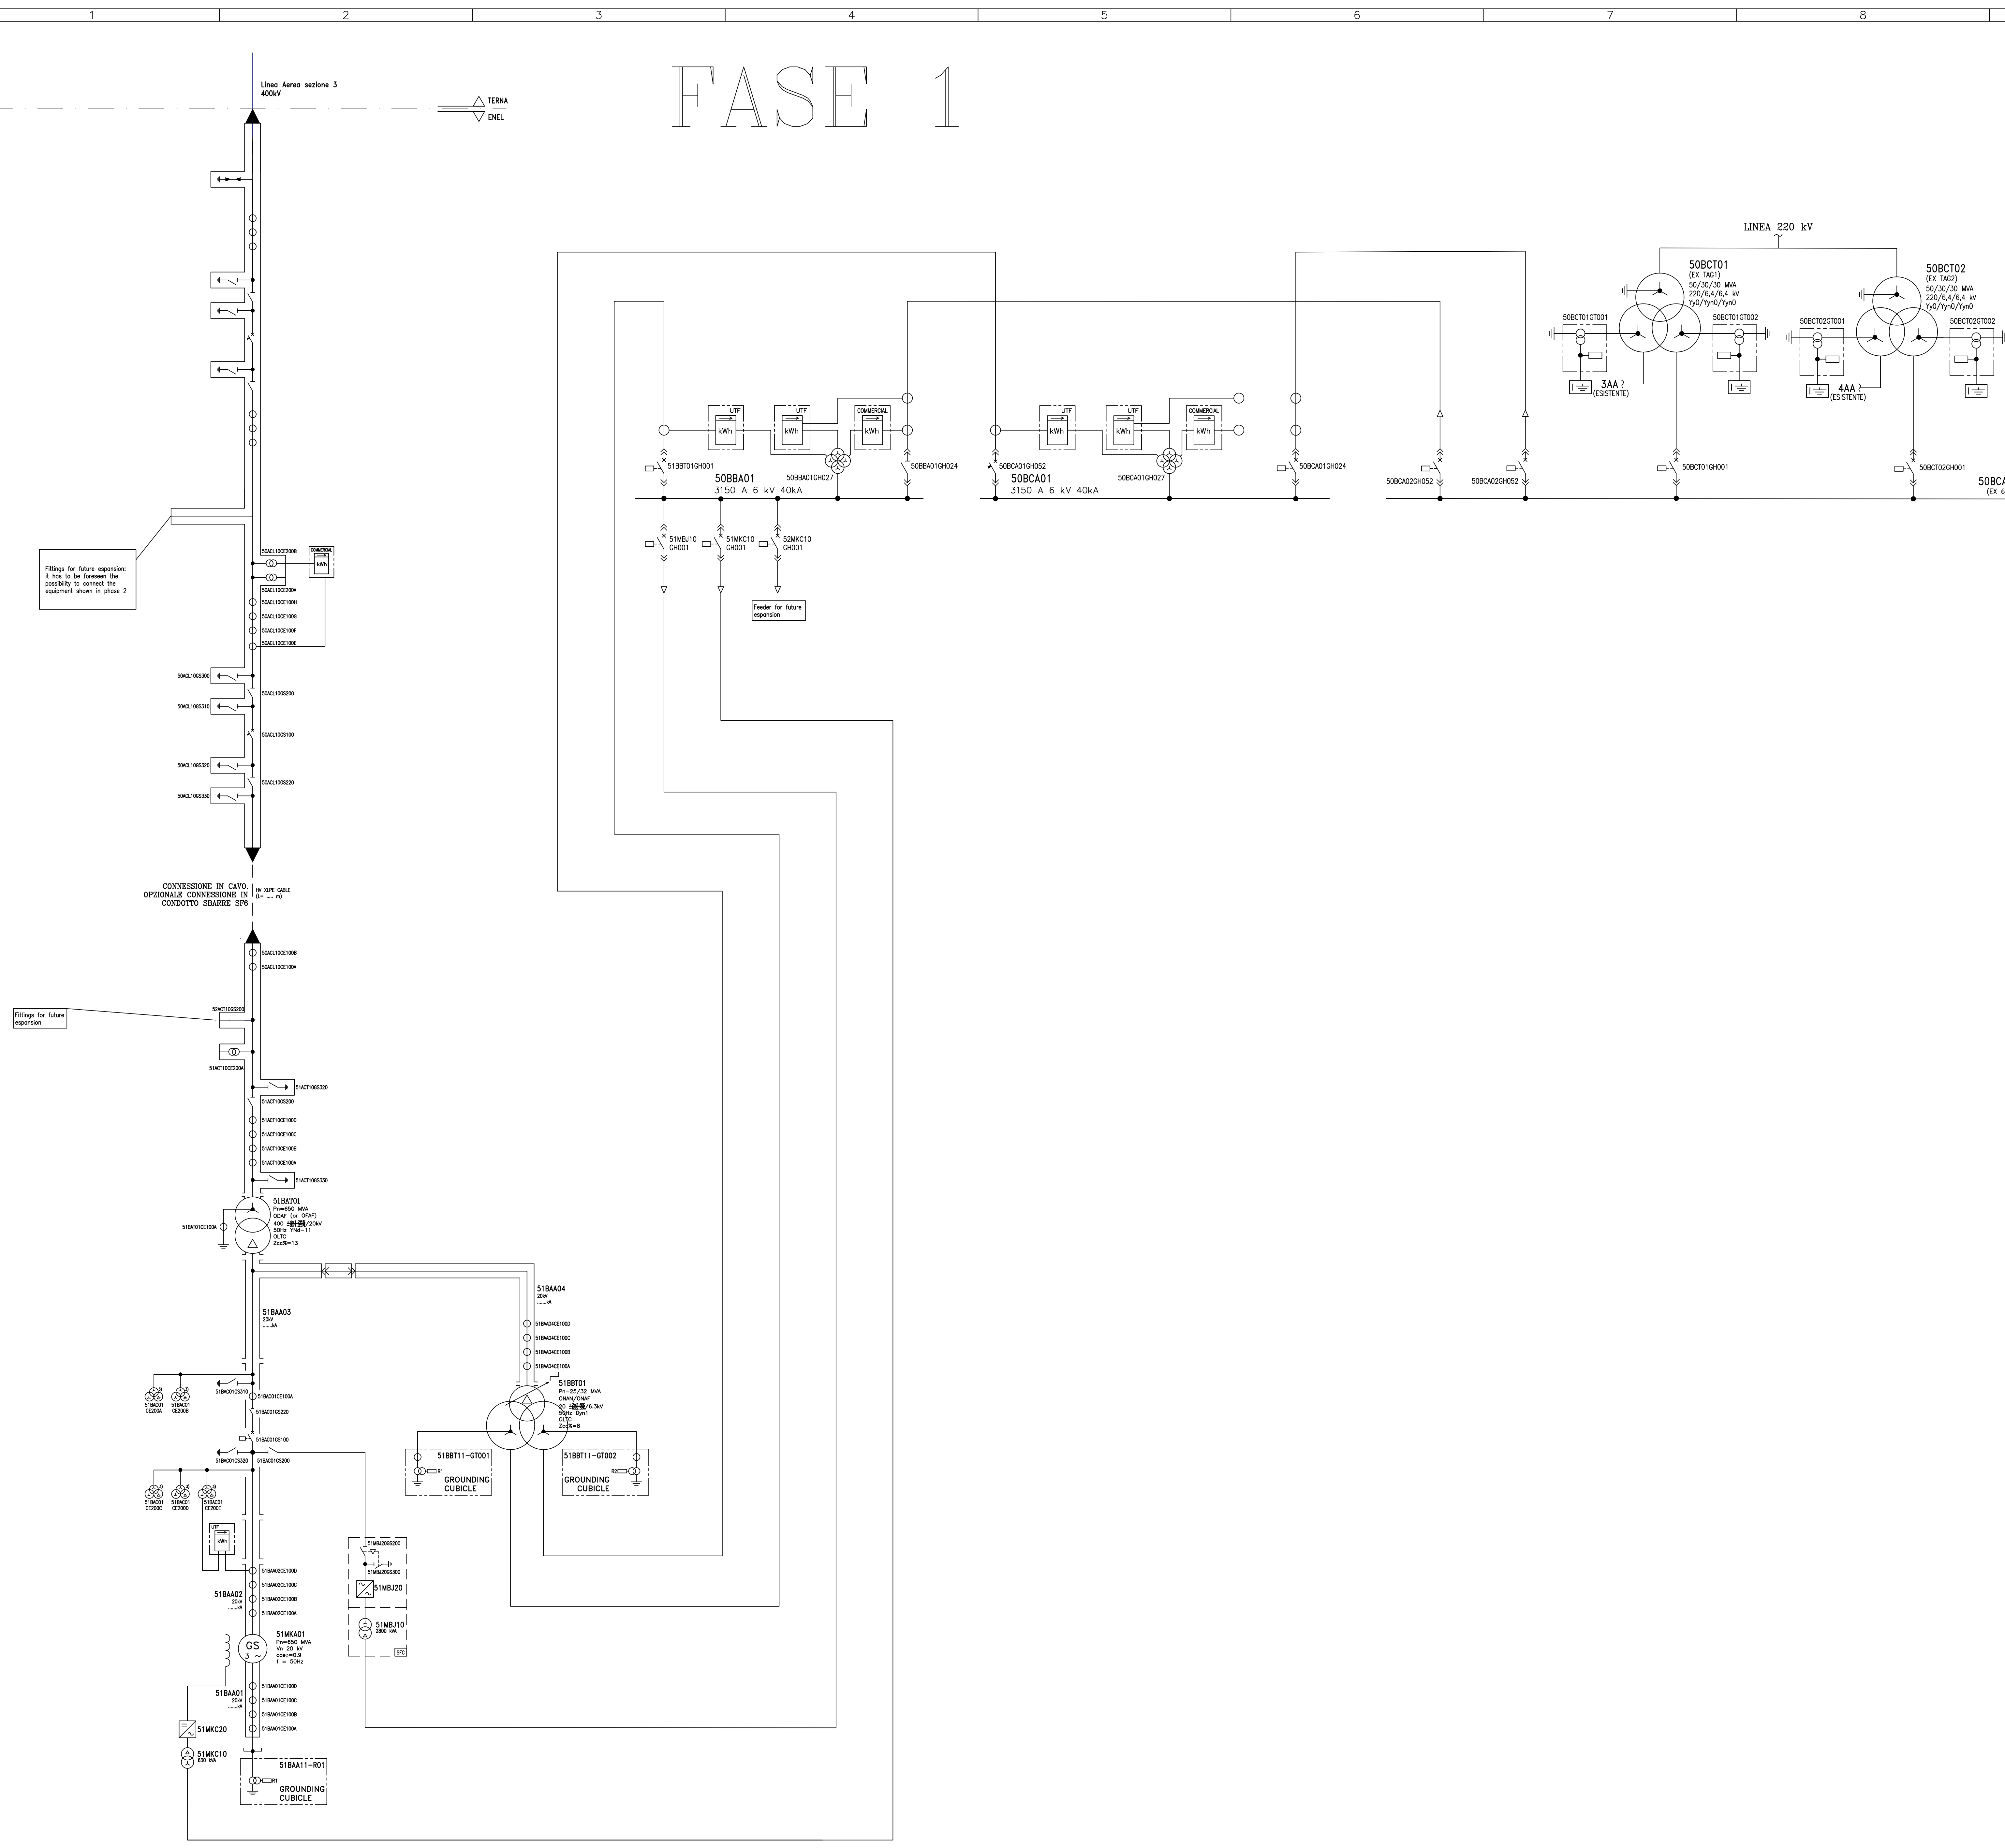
1 2 3 4 5 6 7 8

FASE 1

Linea Aerea sezione 3
400kV

TERNA
ENEL

LINEA 220 kV

50BCT01
(EX TAG1)
50/30/30 MVA
220/6,4/6,4 kV
Yy0/Yyn0/Yyn0

50BCT02
(EX TAG2)
50/30/30 MVA
220/6,4/6,4 kV
Yy0/Yyn0/Yyn0

50BCT01GT001
50BCT01GT002
50BCT02GT001
50BCT02GT002

3AA
(ESISTENTE)

4AA
(ESISTENTE)

UTF
kWh
UTF
kWh
COMMERCIAL
kWh

UTF
kWh
UTF
kWh
COMMERCIAL
kWh

51BBT01GH001
50BBA01
3150 A 6 kV 40kA
50BBA01GH027
50BBA01GH024

50BCA01GH052
50BCA01
3150 A 6 kV 40kA
50BCA01GH027
50BCA01GH024

50BCA02GH052
50BCA02GH052
50BCT01GH001
50BCT02GH001
50BCA
(EX 6

51MBJ10
GH001
51MKC10
GH001
52MKC10
GH001

Feeder for future espansion

Fittings for future espansion: it has to be foreseen the possibility to connect the equipment shown in phase 2

50ACL10CE200B
COMMERCIAL
kWh
50ACL10CE200A
50ACL10CE100H
50ACL10CE100G
50ACL10CE100F
50ACL10CE100E

50ACL10GS300
50ACL10GS200
50ACL10GS310
50ACL10GS100
50ACL10GS320
50ACL10GS220
50ACL10GS330

CONNESSIONE IN CAVO.
OPZIONALE CONNESSIONE IN
CONDOTTO SBARRE SF6

HV XLPE CABLE
(L= __ m)

50ACL10CE100B
50ACL10CE100A

Fittings for future espansion

50ACT10GS200
51ACT10CE200A
51ACT10GS320
51ACT10GS200
51ACT10CE100D
51ACT10CE100C
51ACT10CE100B
51ACT10CE100A
51ACT10GS330

51BAT01
Pn=650 MVA
ODAF (or OFAF)
400 kV/20kV
50Hz YNd-11
OLTC
Zcc%=13

51BAT01CE100A

51BAA03
20kV
__kA

51BAA04
20kV
__kA

51BAA04CE100D
51BAA04CE100C
51BAA04CE100B
51BAA04CE100A

51BBT01
Pn=25/32 MVA
ONAN/ONAF
20 kV/6.3kV
50Hz Dyn1
OLTC
Zcc%=8

51BBT11-GT001
R1
GROUNDING
CUBICLE

51BBT11-GT002
R2
GROUNDING
CUBICLE

51BAC01
CE200A
51BAC01
CE200B
51BAC01GS310
51BAC01CE100A
51BAC01GS220
51BAC01GS100
51BAC01GS320
51BAC01GS200

51BAC01
CE200C
51BAC01
CE200D
51BAC01
CE200E

UTF
kWh

51MBJ20GS200
51MBJ20GS300
51MBJ20
51MBJ10
2500 kVA
SFC

51BAA02CE100D
51BAA02CE100C
51BAA02CE100B
51BAA02CE100A
51BAA02
20kV
__kA

GS
3 ~
51MKA01
Pn=650 MVA
Vn 20 kV
cosφ=0.9
f = 50Hz

51BAA01
20kV
__kA
51BAA01CE100D
51BAA01CE100C
51BAA01CE100B
51BAA01CE100A

51MKC20
51MKC10
630 kVA

51BAA11-R01
R1
GROUNDING
CUBICLE